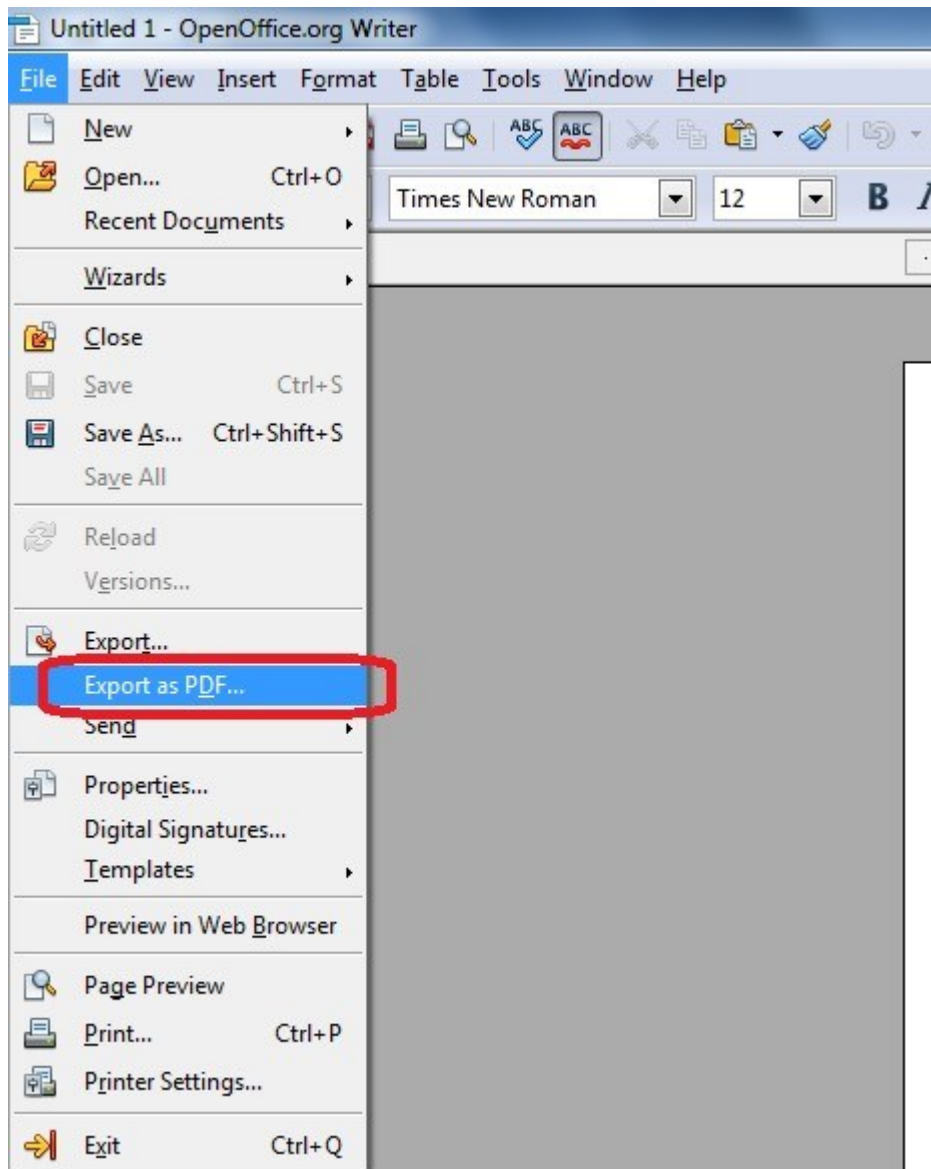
Untitled 1 - OpenOffice.org Writer

File Edit View Insert Format Table Tools Window Help

New
Open... Ctrl+O
Recent Documents
Wizards
Close
Save Ctrl+S
Save As... Ctrl+Shift+S
Save All
Reload
Versions...
Export...
Export as PDF...
Send
Properties...
Digital Signatures...
Templates
Preview in Web Browser
Page Preview
Print... Ctrl+P
Printer Settings...
Exit Ctrl+Q

Times New Roman
12
B